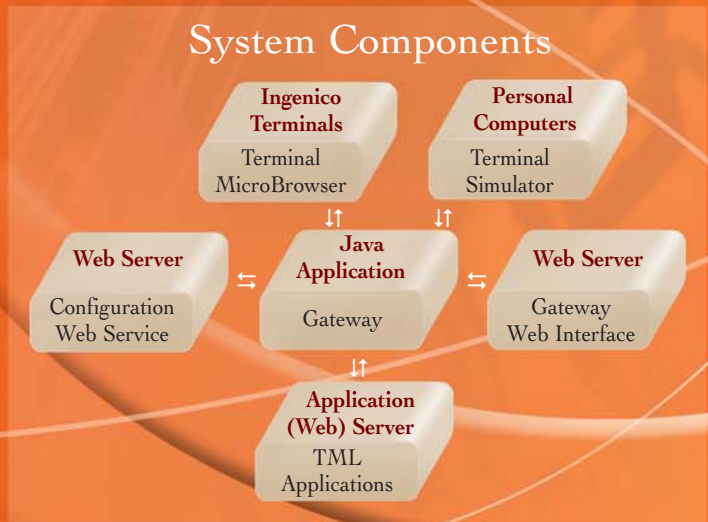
System Components

Ingenico Terminals

Terminal MicroBrowser

Personal Computers

Terminal Simulator

Web Server

Configuration Web Service

Java Application

Gateway

Web Server

Gateway Web Interface

Application (Web) Server

TML Applications